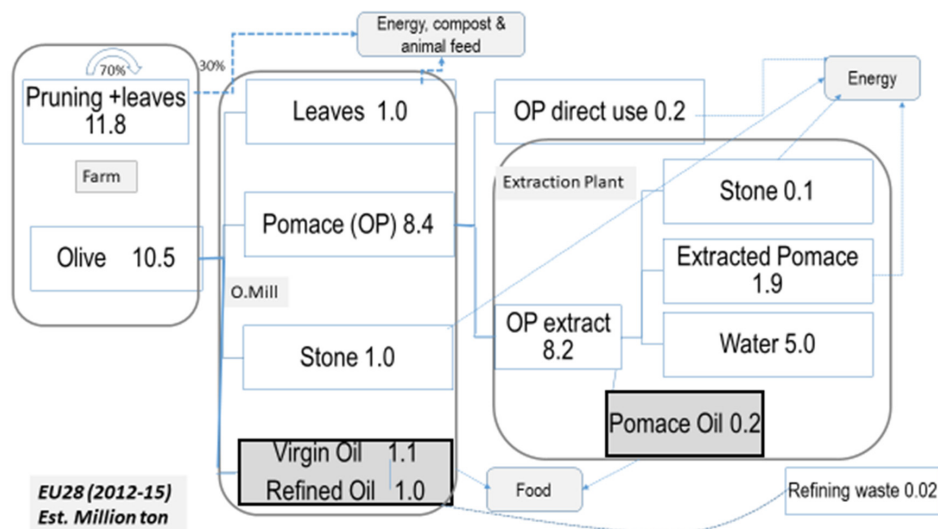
Energy, compost & animal feed

70%

30%

Pruning +leaves 11.8

Farm

Olive 10.5

Leaves 1.0

Pomace (OP) 8.4

O.Mill

Stone 1.0

Virgin Oil 1.1
Refined Oil 1.0

OP direct use 0.2

Energy

Extraction Plant

Stone 0.1

Extracted Pomace 1.9

OP extract 8.2

Water 5.0

Pomace Oil 0.2

Food

Refining waste 0.02

EU28 (2012-15)
Est. Million ton